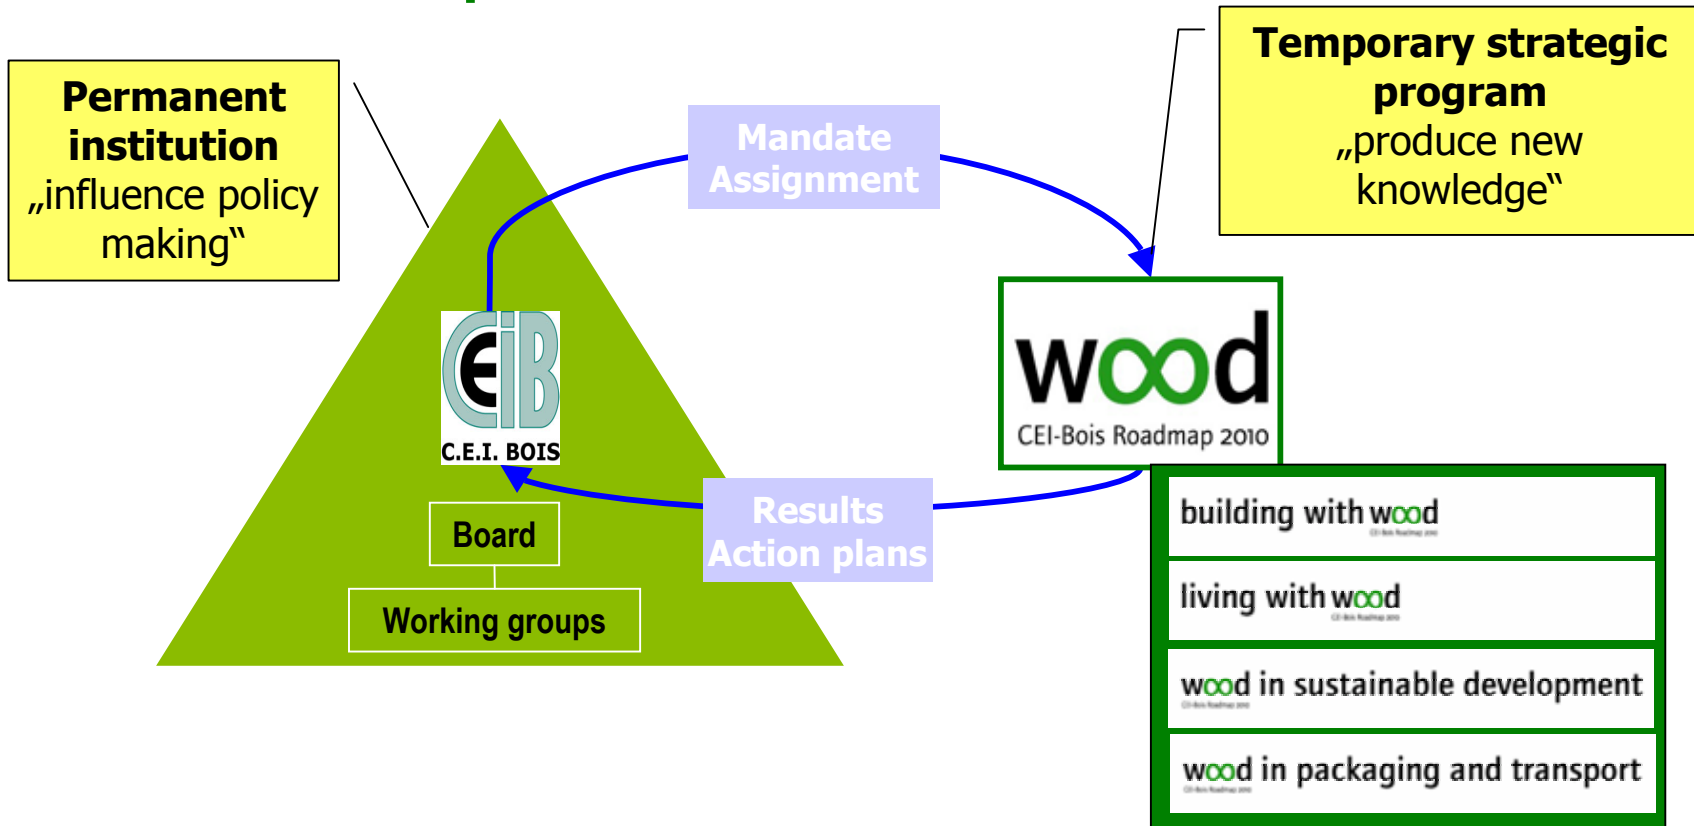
Permanent institution
„influence policy making"

Mandate
Assignment

Temporary strategic program
„produce new knowledge"

CEIB
C.E.I. BOIS

Board

Working groups

wood
CEI-Bois Roadmap 2010

Results
Action plans

building with wood

living with wood

wood in sustainable development

wood in packaging and transport